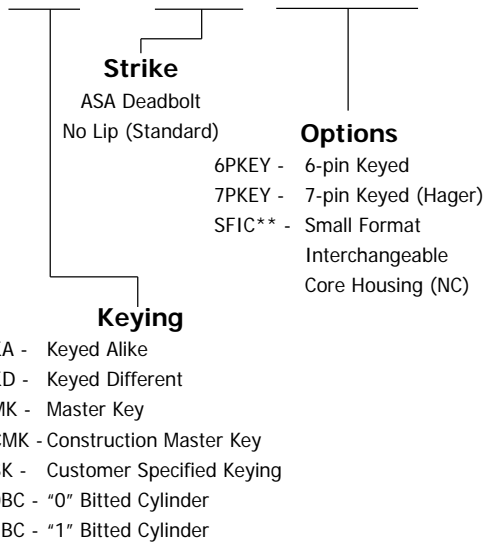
Strike
ASA Deadbolt
No Lip (Standard)

Options
6PKEY - 6-pin Keyed
7PKEY - 7-pin Keyed (Hager)
SFIC** - Small Format Interchangeable Core Housing (NC)

Keying
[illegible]A - Keyed Alike
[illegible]D - Keyed Different
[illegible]MK - Master Key
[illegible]MK - Construction Master Key
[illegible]K - Customer Specified Keying
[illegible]BC - "0" Bitted Cylinder
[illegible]BC - "1" Bitted Cylinder